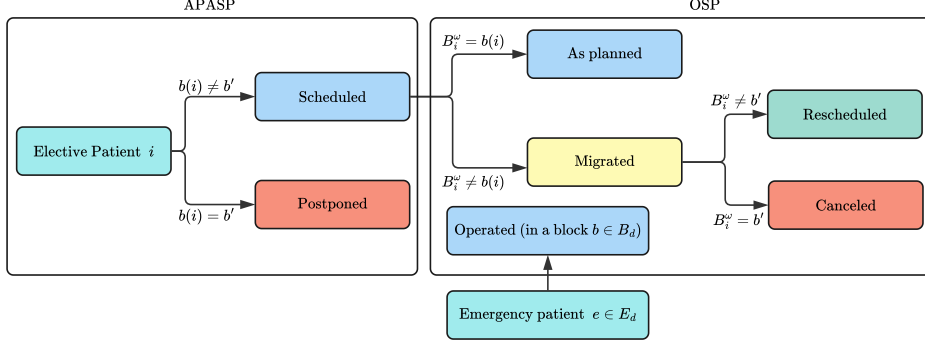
APASP

Elective Patient $i$

$b(i) \neq b'$

Scheduled

$b(i) = b'$

Postponed

OSP

$B_i^{\omega} = b(i)$

As planned

$B_i^{\omega} \neq b(i)$

Migrated

$B_i^{\omega} \neq b'$

Rescheduled

$B_i^{\omega} = b'$

Canceled

Operated (in a block $b \in B_d$)

Emergency patient $e \in E_d$